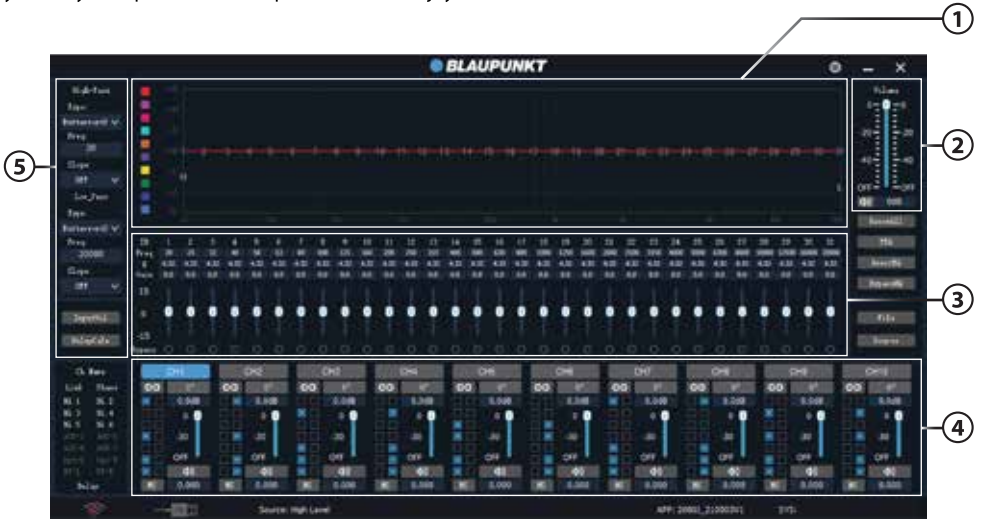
1

BLAUPUNKT

2

Volume

3

4

5

High_Pass

Type

Butterworth

Freq

20

Slope

OFF

Low_Pass

Type

Butterworth

Freq

20000

Slope

OFF

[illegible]

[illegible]

Ch Name

Delay

CH1 CH2 CH3 CH4 CH5 CH6 CH7 CH8 CH9 CH10

15

0

-15

Source: High Level

APP: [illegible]

SYS: